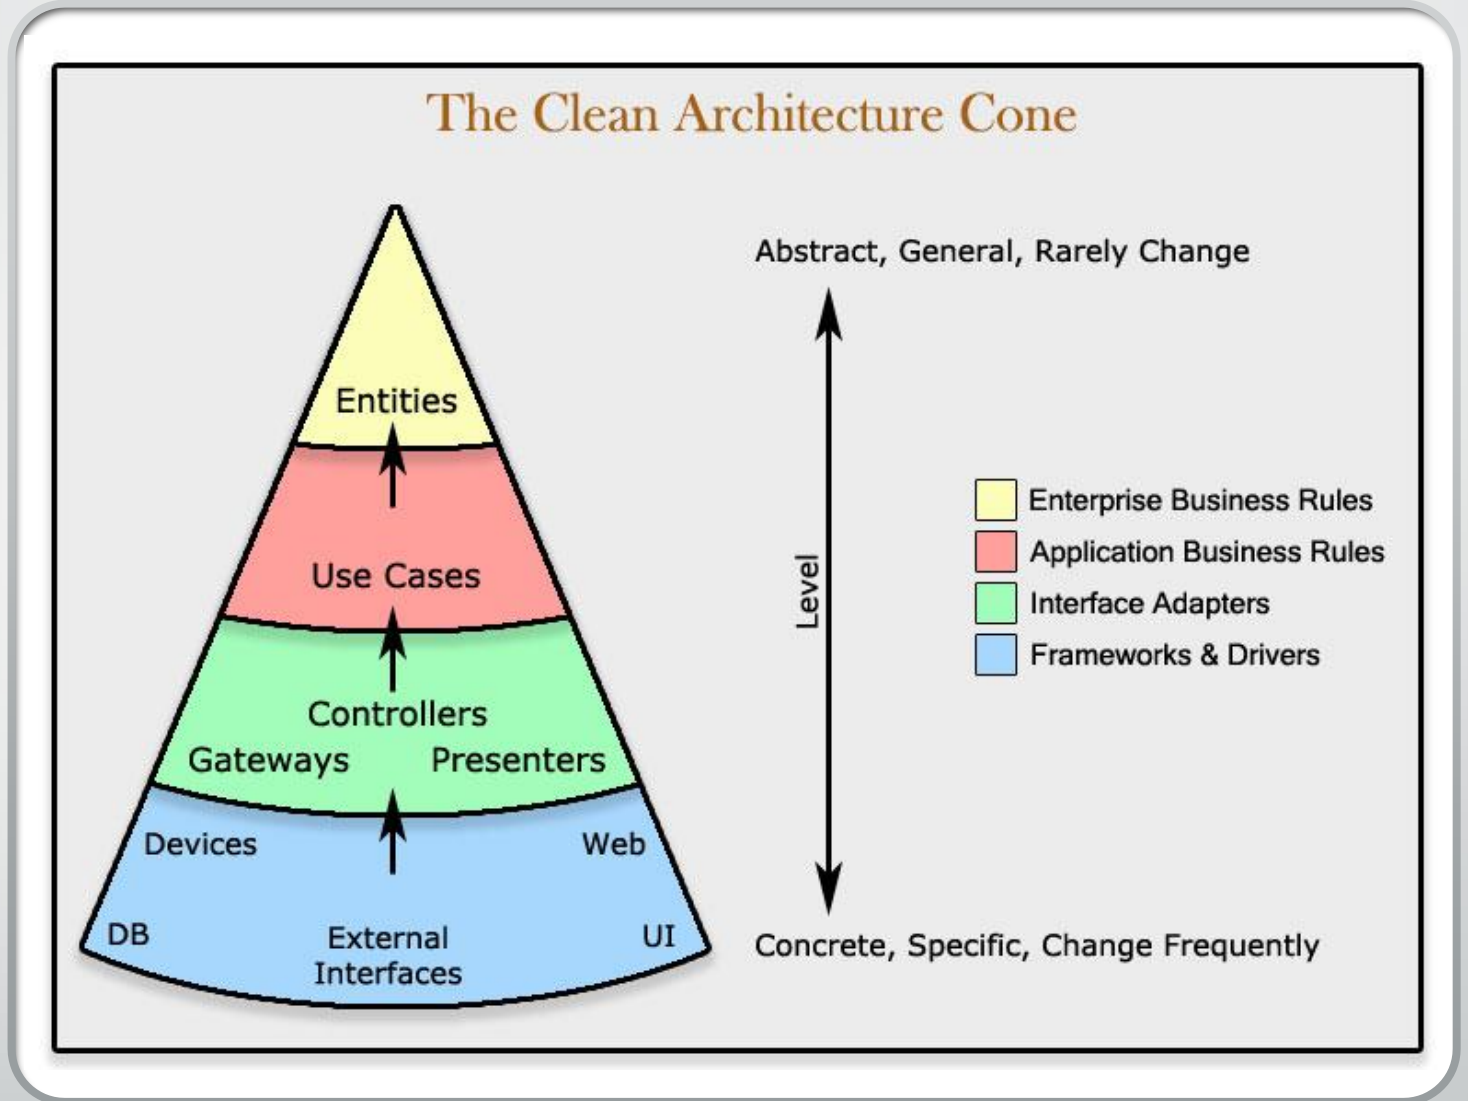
The Clean Architecture Cone

Entities

Use Cases

Controllers

Gateways

Presenters

Devices

Web

DB

External Interfaces

UI

Abstract, General, Rarely Change

Level

Concrete, Specific, Change Frequently

Enterprise Business Rules

Application Business Rules

Interface Adapters

Frameworks & Drivers